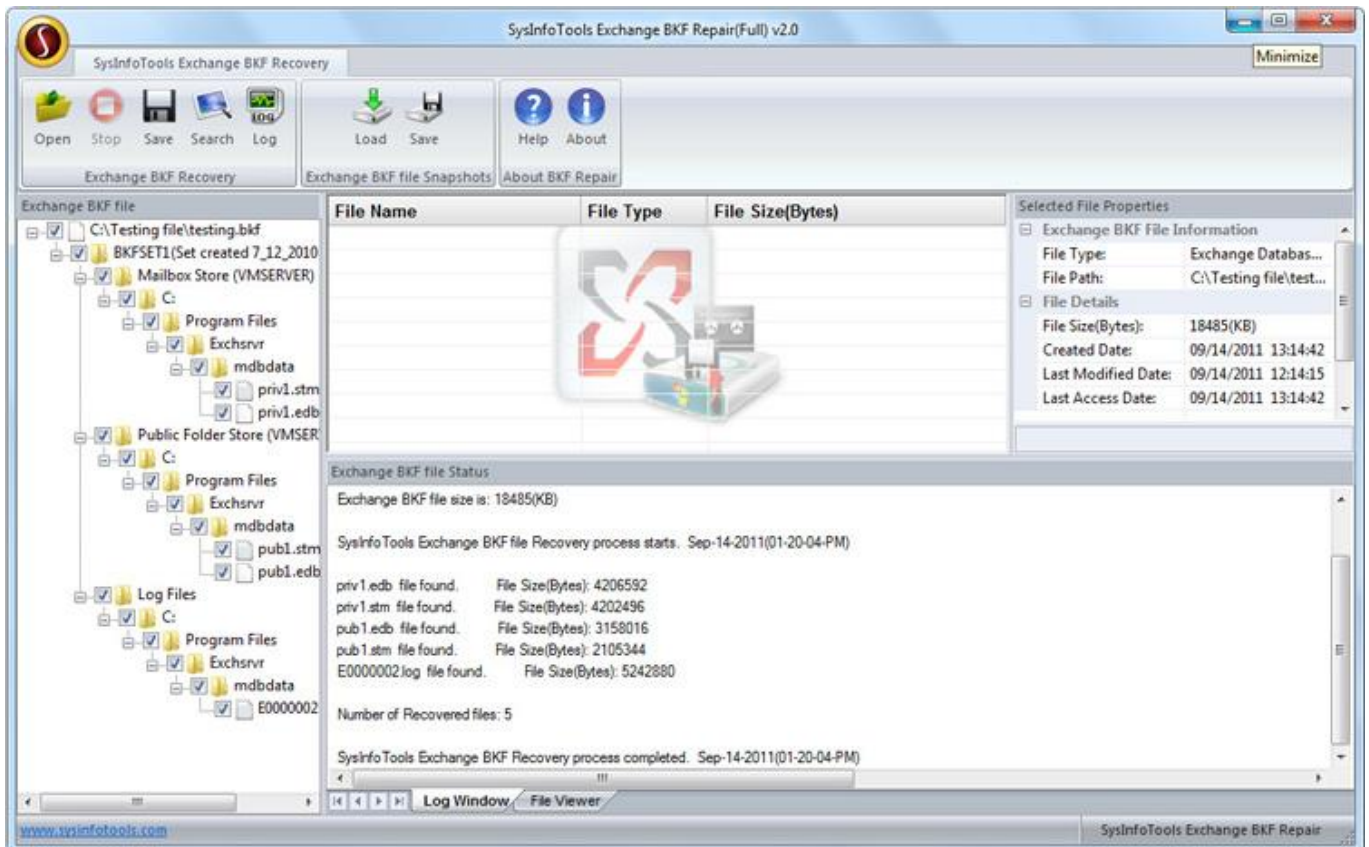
SysInfoTools Exchange BKF Repair(Full) v2.0

Minimize

SysInfoTools Exchange BKF Recovery

Open Stop Save Search Log
Exchange BKF Recovery

Load Save
Exchange BKF file Snapshots

Help About
About BKF Repair

Exchange BKF file

C:\Testing file\testing.bkf
BKFSET1(Set created 7_12_2010
Mailbox Store (VMSERVER)
C:
Program Files
Exchsrvr
mdbdata
priv1.stm
priv1.edb
Public Folder Store (VMSER
C:
Program Files
Exchsrvr
mdbdata
pub1.stm
pub1.edb
Log Files
C:
Program Files
Exchsrvr
mdbdata
E0000002

| File Name | File Type | File Size(Bytes) |
|---|---|---|

Selected File Properties

| Exchange BKF File Information | |
|---|---|
| File Type: | Exchange Databas... |
| File Path: | C:\Testing file\test... |
| File Details | |
| File Size(Bytes): | 18485(KB) |
| Created Date: | 09/14/2011 13:14:42 |
| Last Modified Date: | 09/14/2011 12:14:15 |
| Last Access Date: | 09/14/2011 13:14:42 |

Exchange BKF file Status

Exchange BKF file size is: 18485(KB)

SysInfoTools Exchange BKF file Recovery process starts. Sep-14-2011(01-20-04-PM)

priv1.edb file found. File Size(Bytes): 4206592
priv1.stm file found. File Size(Bytes): 4202496
pub1.edb file found. File Size(Bytes): 3158016
pub1.stm file found. File Size(Bytes): 2105344
E0000002.log file found. File Size(Bytes): 5242880

Number of Recovered files: 5

SysInfoTools Exchange BKF Recovery process completed. Sep-14-2011(01-20-04-PM)

Log Window File Viewer

www.sysinfotools.com

SysInfoTools Exchange BKF Repair